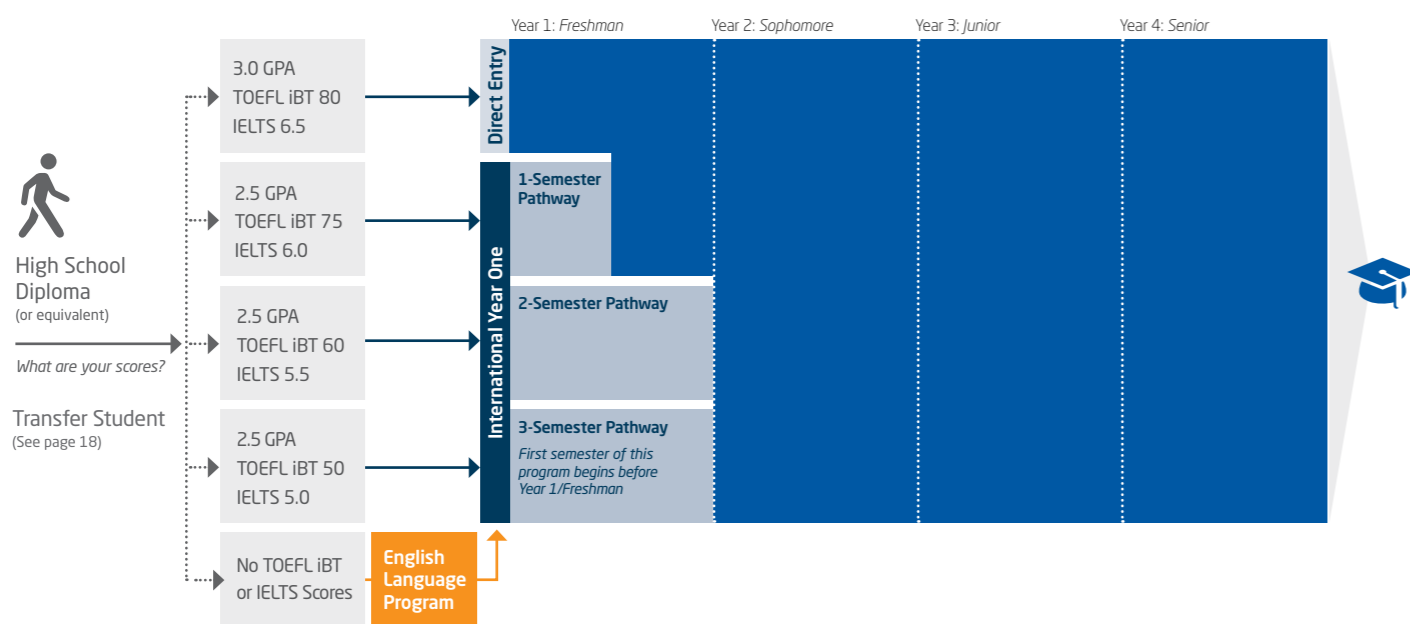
Year 1: *Freshman* Year 2: *Sophomore* Year 3: *Junior* Year 4: *Senior*

High School Diploma
(or equivalent)

*What are your scores?*

Transfer Student
(See page 18)

3.0 GPA
TOEFL iBT 80
IELTS 6.5

2.5 GPA
TOEFL iBT 75
IELTS 6.0

2.5 GPA
TOEFL iBT 60
IELTS 5.5

2.5 GPA
TOEFL iBT 50
IELTS 5.0

No TOEFL iBT or IELTS Scores

English Language Program

Direct Entry

International Year One

1-Semester Pathway

2-Semester Pathway

3-Semester Pathway
*First semester of this program begins before Year 1/Freshman*